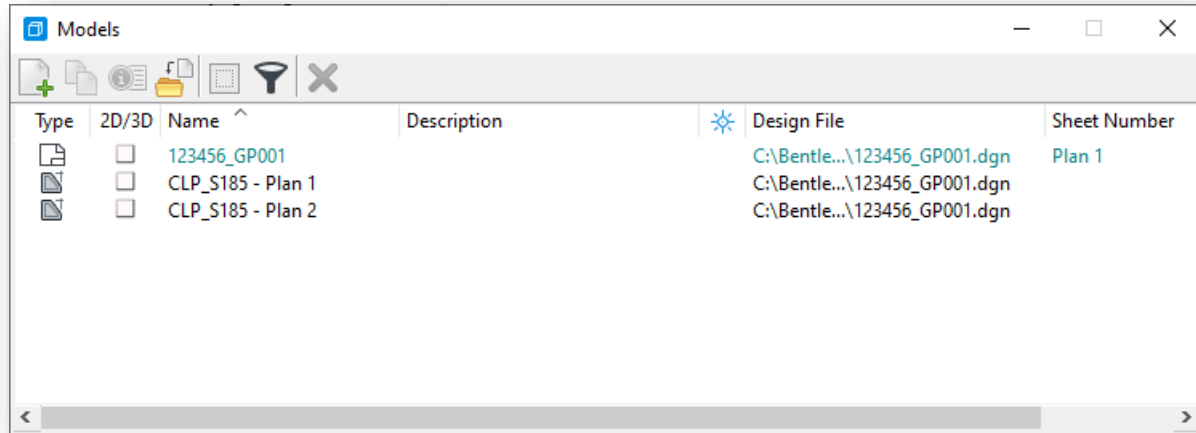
Models

| Type | 2D/3D | Name | Description | | Design File | Sheet Number |
|---|---|---|---|---|---|---|
| | | 123456_GP001 | | | C:\Bentle...\123456_GP001.dgn | Plan 1 |
| | | CLP_S185 - Plan 1 | | | C:\Bentle...\123456_GP001.dgn | |
| | | CLP_S185 - Plan 2 | | | C:\Bentle...\123456_GP001.dgn | |